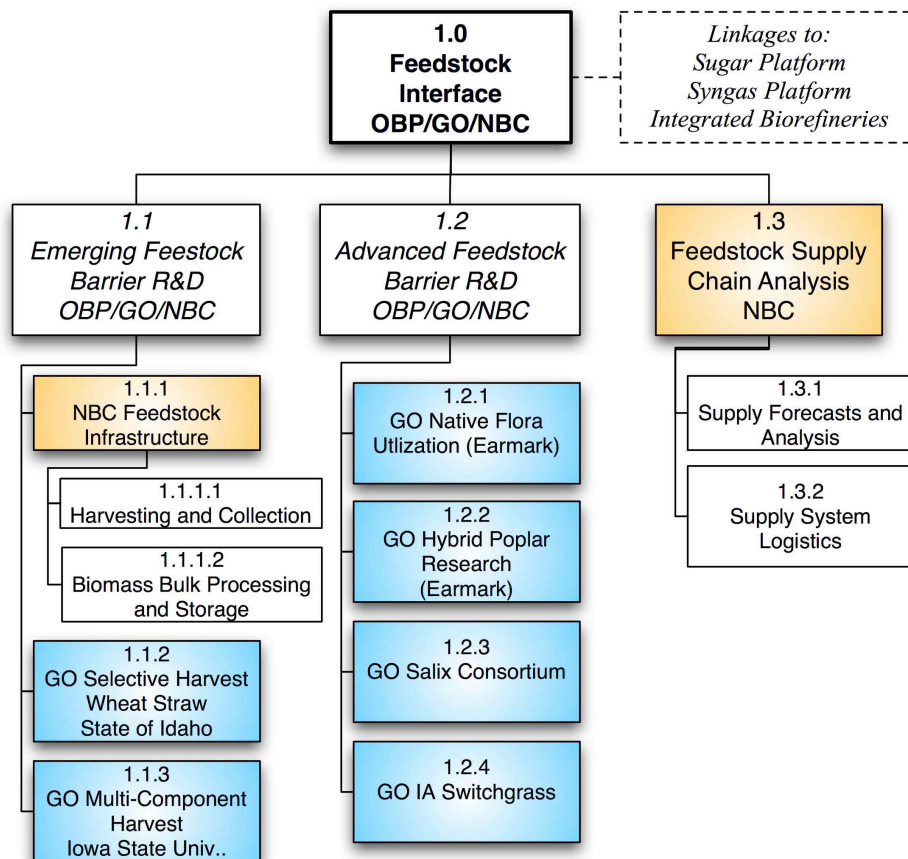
1.0
Feedstock Interface
OBP/GO/NBC

Linkages to:
Sugar Platform
Syngas Platform
Integrated Biorefineries

1.1
Emerging Feestock Barrier R&D
OBP/GO/NBC

1.2
Advanced Feedstock Barrier R&D
OBP/GO/NBC

1.3
Feedstock Supply Chain Analysis
NBC

1.1.1
NBC Feedstock Infrastructure

1.1.1.1
Harvesting and Collection

1.1.1.2
Biomass Bulk Processing and Storage

1.1.2
GO Selective Harvest Wheat Straw State of Idaho

1.1.3
GO Multi-Component Harvest Iowa State Univ..

1.2.1
GO Native Flora Utlization (Earmark)

1.2.2
GO Hybrid Poplar Research (Earmark)

1.2.3
GO Salix Consortium

1.2.4
GO IA Switchgrass

1.3.1
Supply Forecasts and Analysis

1.3.2
Supply System Logistics